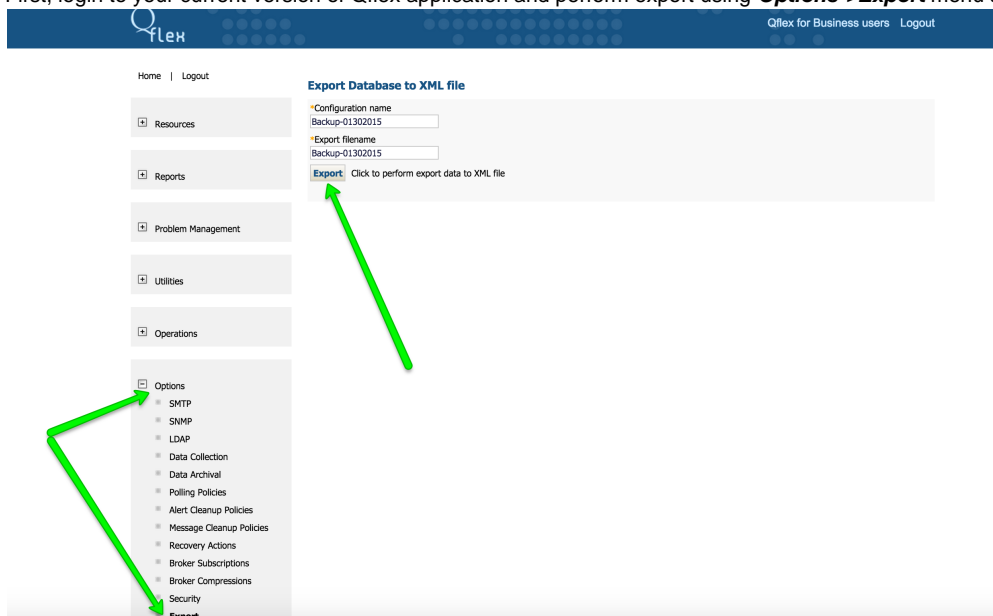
First, login to your current version of Qflex application and perform export using Options->Export menu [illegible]

Qflex

Qflex for Business users Logout

Home | Logout

Export Database to XML file

*Configuration name
Backup-01302015
*Export filename
Backup-01302015
Export Click to perform export data to XML file

Resources

Reports

Problem Management

Utilities

Operations

Options
SMTP
SNMP
LDAP
Data Collection
Data Archival
Polling Policies
Alert Cleanup Policies
Message Cleanup Policies
Recovery Actions
Broker Subscriptions
Broker Compressions
Security
Export